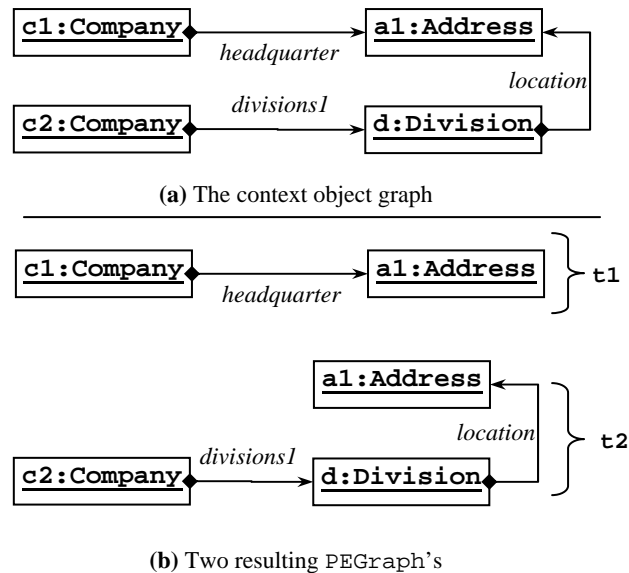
c1:Company

headquarter

a1:Address

location

c2:Company

divisions1

d:Division

**(a)** The context object graph

c1:Company

headquarter

a1:Address

t1

a1:Address

location

t2

c2:Company

divisions1

d:Division

**(b)** Two resulting PEGraph's